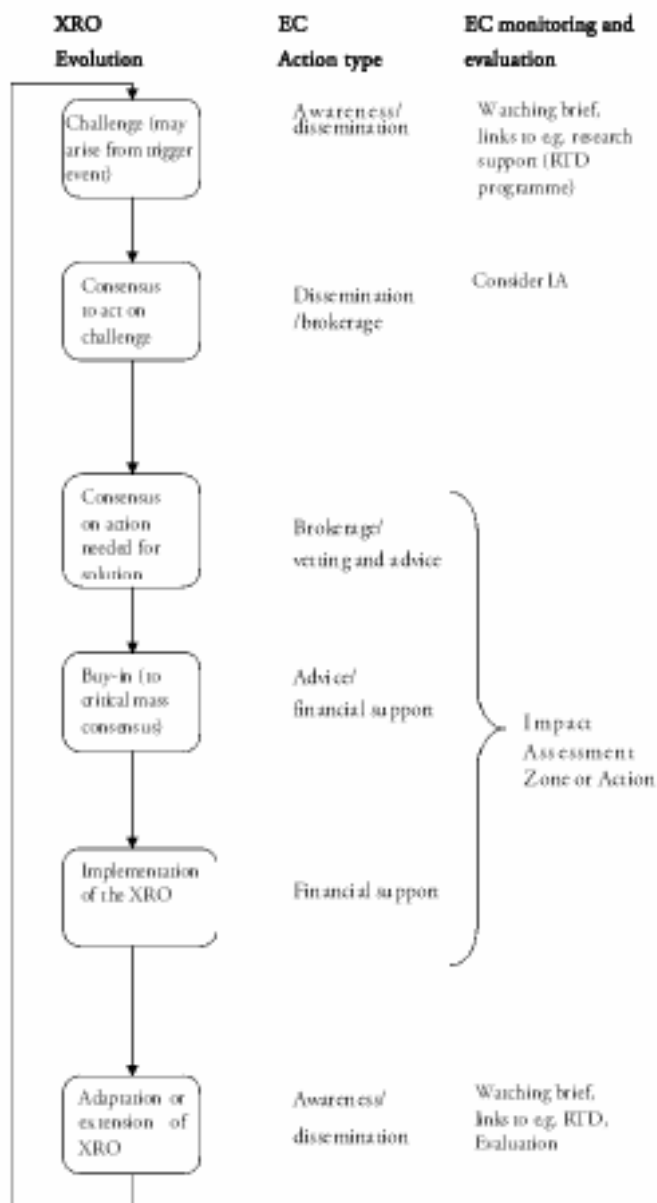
XRO Evolution

EC Action type

EC monitoring and evaluation

Challenge (may arise from trigger event)

Awareness/ dissemination

Watching brief, links to e.g. research support (RTD programme)

Consensus to act on challenge

Dissemination /brokerage

Consider IA

Consensus on action needed for solution

Brokerage/ vetting and advice

Buy-in (to critical mass consensus)

Advice/ financial suppor

Impact Assessment Zone or Action

Implementation of the XRO

Financial suppor

Adaptation or extension of XRO

Awareness/ dissemination

Watching brief, links to e.g. RTD, Evaluation